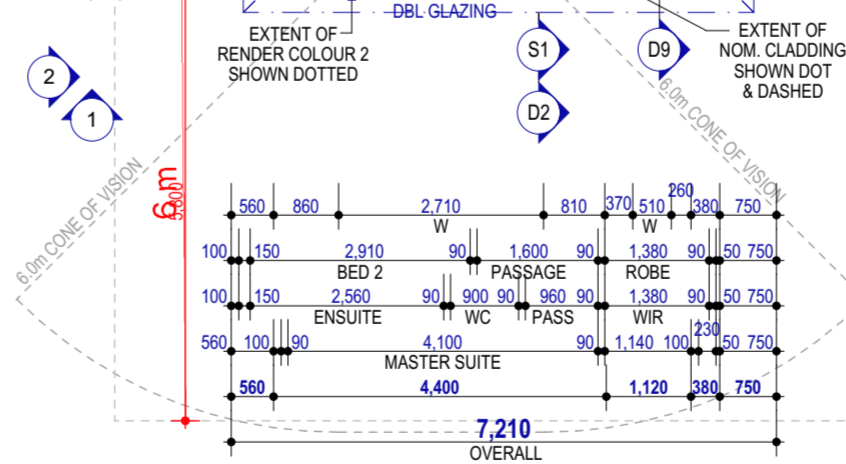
DBL GLAZING

EXTENT OF RENDER COLOUR 2 SHOWN DOTTED

EXTENT OF NOM. CLADDING SHOWN DOT & DASHED

S1

D9

D2

2

1

6.0m CONE OF VISION

6.0m CONE OF VISION

6 m

6,000

560 860 2,710 810 370 510 260 380 750
W W

100 150 2,910 90 1,600 90 1,380 90 50 750
BED 2 PASSAGE ROBE

100 150 2,560 90 900 90 960 90 1,380 90 50 750
ENSUITE WC PASS WIR

560 100 90 4,100 90 1,140 100 230 50 750
MASTER SUITE

560 4,400 1,120 380 750

7,210
OVERALL